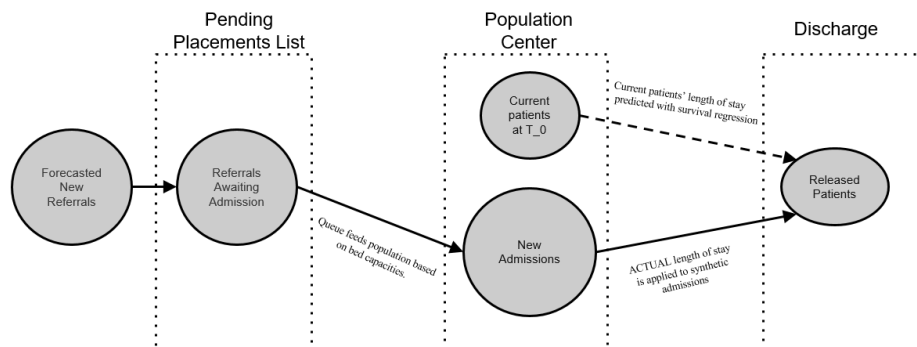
Pending Placements List

Population Center

Discharge

Forecasted New Referrals

Referrals Awaiting Admission

Queue feeds population based on bed capacities.

Current patients at T_0

Current patients' length of stay predicted with survival regression

New Admissions

ACTUAL length of stay is applied to synthetic admissions

Released Patients